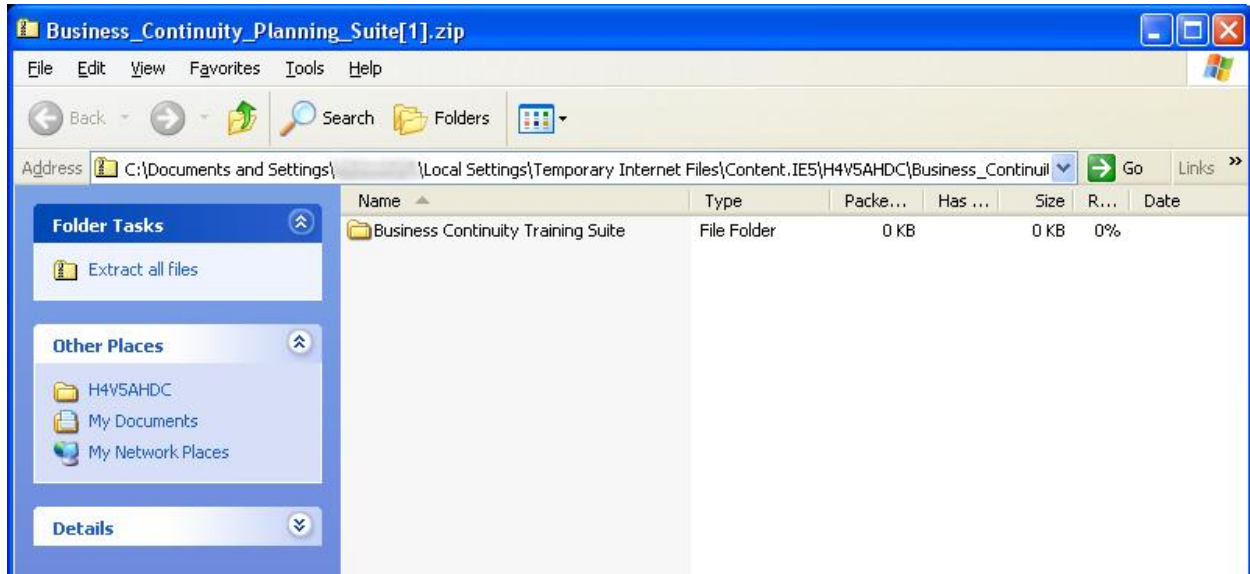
Business_Continuity_Planning_Suite[1].zip

File Edit View Favorites Tools Help

Back Search Folders

Address C:\Documents and Settings\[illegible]\Local Settings\Temporary Internet Files\Content.IE5\H4V5AHDC\Business_Continuil Go Links »

Folder Tasks

Extract all files

Other Places

H4V5AHDC
My Documents
My Network Places

Details

| Name | Type | Packe... | Has ... | Size | R... | Date |
|---|---|---|---|---|---|---|
| Business Continuity Training Suite | File Folder | 0 KB | | 0 KB | 0% | |